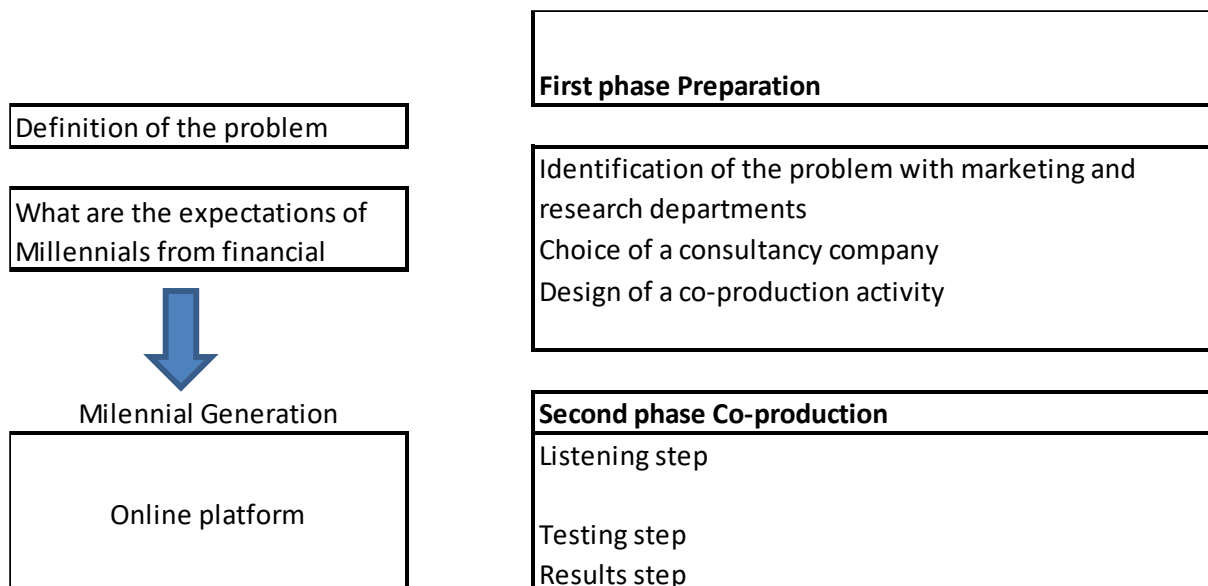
Definition of the problem

What are the expectations of Millennials from financial

Milennial Generation

Online platform

**First phase Preparation**

Identification of the problem with marketing and research departments
Choice of a consultancy company
Design of a co-production activity

**Second phase Co-production**

Listening step

Testing step
Results step